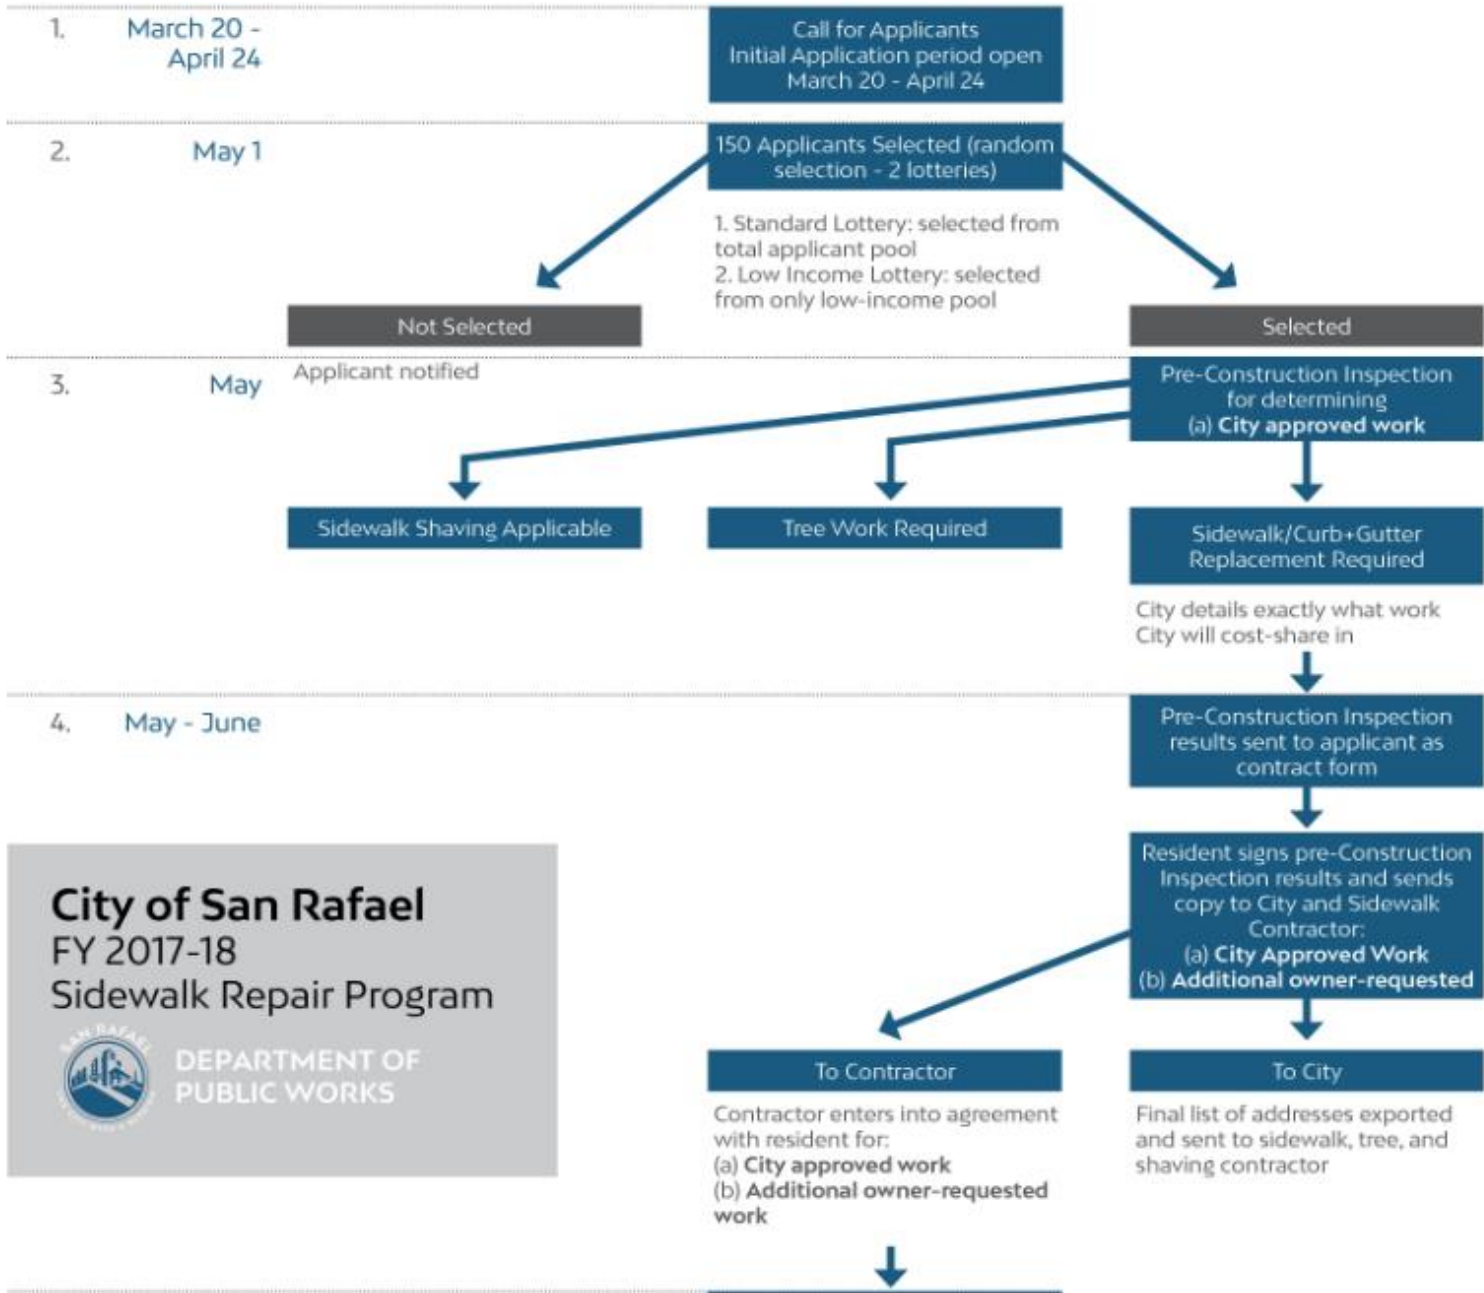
1. March 20 - April 24

Call for Applicants
Initial Application period open
March 20 - April 24

2. May 1

150 Applicants Selected (random selection - 2 lotteries)

1. Standard Lottery: selected from total applicant pool
2. Low Income Lottery: selected from only low-income pool

Not Selected

Selected

3. May

Applicant notified

Pre-Construction Inspection for determining
(a) City approved work

Sidewalk Shaving Applicable

Tree Work Required

Sidewalk/Curb+Gutter Replacement Required

City details exactly what work City will cost-share in

4. May - June

Pre-Construction Inspection results sent to applicant as contract form

Resident signs pre-Construction Inspection results and sends copy to City and Sidewalk Contractor:
(a) City Approved Work
(b) Additional owner-requested

City of San Rafael
FY 2017-18
Sidewalk Repair Program

SAN RAFAEL
DEPARTMENT OF PUBLIC WORKS

To Contractor

Contractor enters into agreement with resident for:
(a) City approved work
(b) Additional owner-requested work

To City

Final list of addresses exported and sent to sidewalk, tree, and shaving contractor